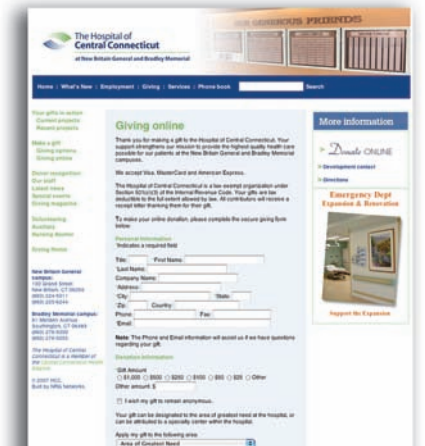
The Hospital of Central Connecticut
at New Britain General and Bradley Memorial

OUR GENEROUS FRIENDS

Home | What's New | Employment | Giving | Services | Phone book

Search

Your gifts in action
Current projects
Recent projects

Make a gift
Giving options
Giving online

Donor recognition
Our staff
Latest news
Special events
Giving magazine

Volunteering
Auxiliary
Nursing alumni

Giving Home

New Britain General campus:
100 Grand Street
New Britain, CT 06050
(860) 224-5011
(860) 224-5244

Bradley Memorial campus:
81 Meriden Avenue
Southington, CT 06489
(860) 276-5000
(860) 276-5000

The Hospital of Central Connecticut is a member of the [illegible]

© 2007 HCC
Built by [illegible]

Giving online

Thank you for making a gift to the Hospital of Central Connecticut. Your support strengthens our mission to provide the highest quality health care possible for our patients at the New Britain General and Bradley Memorial campuses.

We accept Visa, MasterCard and American Express.

The Hospital of Central Connecticut is a tax exempt organization under Section 501(c)(3) of the Internal Revenue Code. Your gifts are tax deductible to the full extent allowed by law. All contributors will receive a receipt letter thanking them for their gift.

To make your online donation, please complete the secure giving form below.

Personal Information
*indicates a required field

Title: *First Name:
*Last Name:
Company Name:
*Address:
*City: *State:
*Zip: Country:
Phone: Fax:
*Email:

Note: The Phone and Email information will assist us if we have questions regarding your gift.

Donation Information

*Gift Amount
○ $1,000 ○ $500 ○ $250 ○ $100 ○ $50 ○ $25 ○ Other
Other amount: $

I wish my gift to remain anonymous.

Your gift can be designated to the area of greatest need at the hospital, or can be attributed to a specialty center within the hospital.

Apply my gift to the following area:
Area of Greatest Need

More information

Donate ONLINE

» Development contact

» Directions

Emergency Dept Expansion & Renovation

Support the Expansion